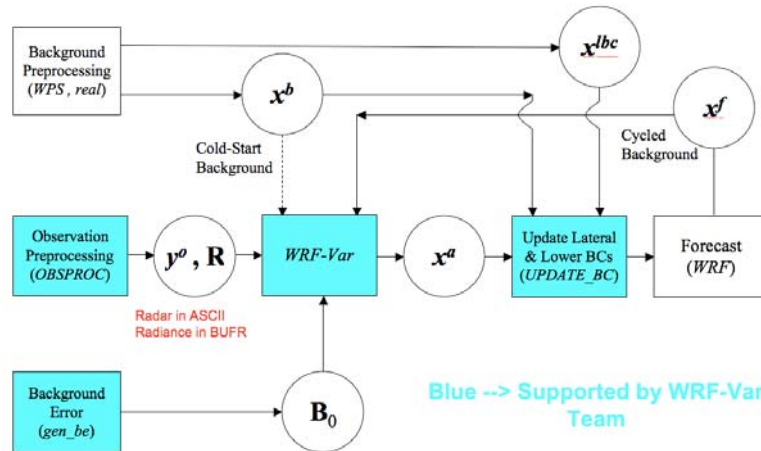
Background Preprocessing (*WPS* , *real*)

$x^{lbc}$

$x^b$

$x^f$

Cold-Start Background

Cycled Background

Observation Preprocessing (*OBSPROC*)

$y^o$ , **R**

*WRF-Var*

$x^a$

Update Lateral & Lower BCs (*UPDATE_BC*)

Forecast (*WRF*)

Radar in ASCII
Radiance in BUFR

Background Error (*gen_be*)

$B_0$

Blue --> Supported by WRF-Var Team